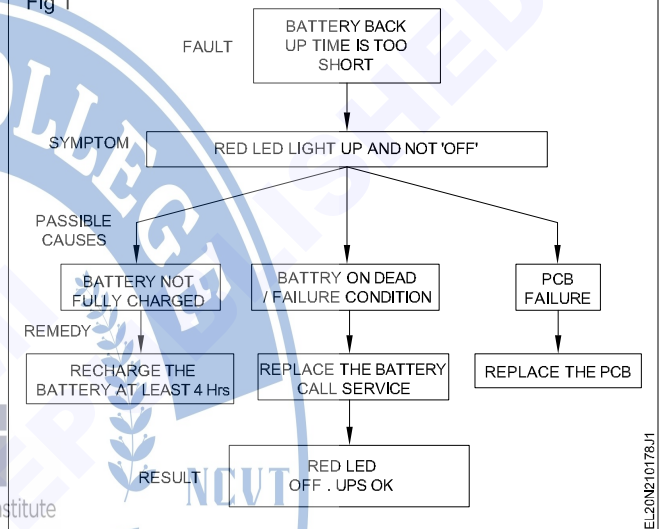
Fig 1

FAULT

BATTERY BACK UP TIME IS TOO SHORT

SYMPTOM

RED LED LIGHT UP AND NOT 'OFF'

PASSIBLE CAUSES

BATTERY NOT FULLY CHARGED

BATTRY ON DEAD / FAILURE CONDITION

PCB FAILURE

REMEDY

RECHARGE THE BATTERY AT LEAST 4 Hrs

REPLACE THE BATTERY CALL SERVICE

REPLACE THE PCB

RESULT

RED LED OFF . UPS OK

NCVT

stitute

EL20N210178J1